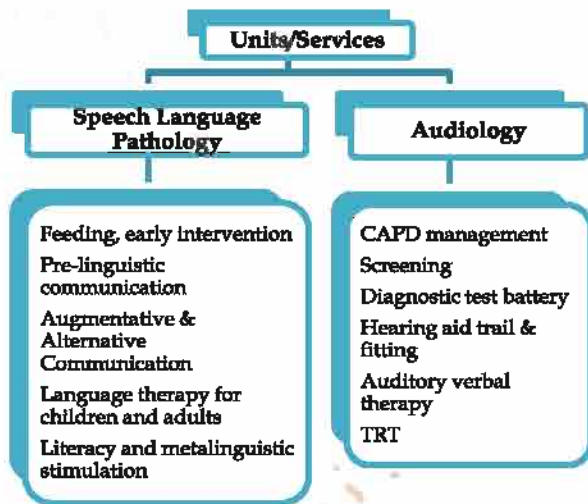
Units/Services

Speech Language Pathology

Feeding, early intervention
Pre-linguistic communication
Augmentative & Alternative Communication
Language therapy for children and adults
Literacy and metalinguistic stimulation

Audiology

CAPD management
Screening
Diagnostic test battery
Hearing aid trail & fitting
Auditory verbal therapy
TRT